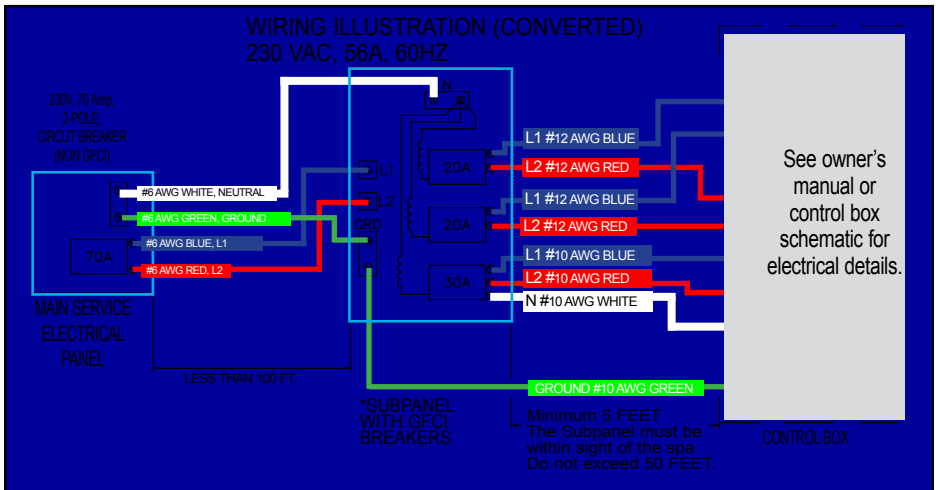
WIRING ILLUSTRATION (CONVERTED)
230 VAC, 56A, 60HZ

230V, 70 Amp
2-POLE
CIRCUIT BREAKER
(NON GFCI)

#6 AWG WHITE, NEUTRAL
#6 AWG GREEN, GROUND
#6 AWG BLUE, L1
#6 AWG RED, L2

70A

MAIN SERVICE
ELECTRICAL
PANEL

LESS THAN 100 FT.

N
L1
L2
GRD

20A
20A
30A

L1 #12 AWG BLUE
L2 #12 AWG RED
L1 #12 AWG BLUE
L2 #12 AWG RED
L1 #10 AWG BLUE
L2 #10 AWG RED
N #10 AWG WHITE

GROUND #10 AWG GREEN

*SUBPANEL
WITH GFCI
BREAKERS

Minimum 5 FEET
The Subpanel must be
within sight of the spa
Do not exceed 50 FEET

See owner's manual or control box schematic for electrical details.

CONTROL BOX